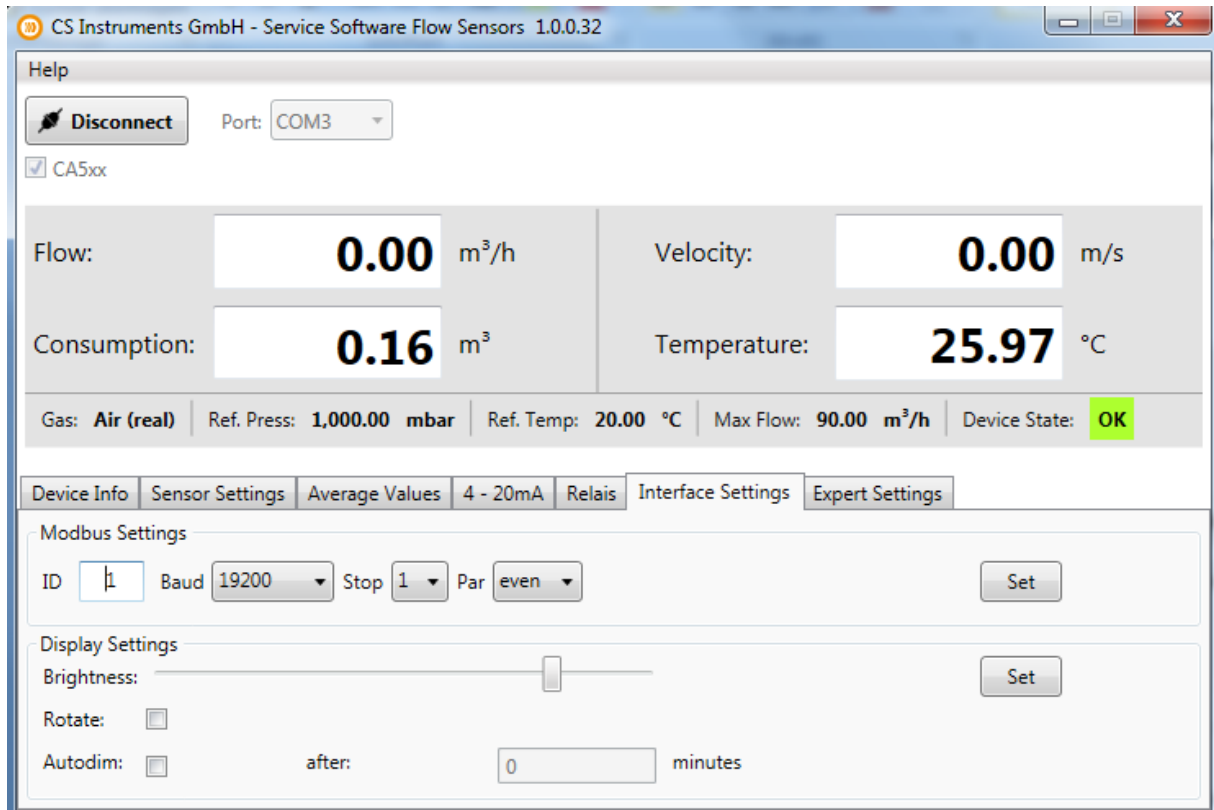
CS Instruments GmbH - Service Software Flow Sensors 1.0.0.32

Help

Disconnect

Port: COM3

CA5xx

Flow: 0.00 $m^3/h$

Velocity: 0.00 m/s

Consumption: 0.16 $m^3$

Temperature: 25.97 °C

Gas: Air (real) | Ref. Press: 1,000.00 mbar | Ref. Temp: 20.00 °C | Max Flow: 90.00 $m^3/h$ | Device State: OK

Device Info | Sensor Settings | Average Values | 4 - 20mA | Relais | Interface Settings | Expert Settings

Modbus Settings

ID 1 Baud 19200 Stop 1 Par even Set

Display Settings

Brightness: Set

Rotate:

Autodim: after: 0 minutes